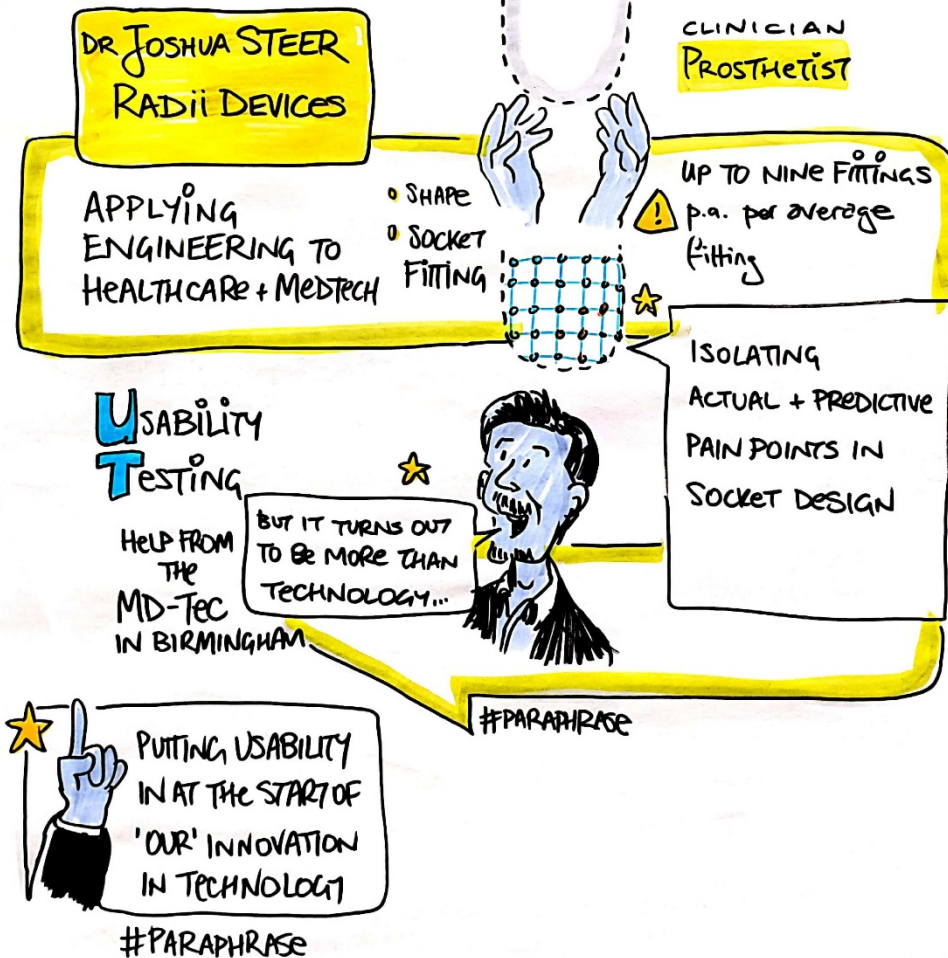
DR JOSHUA STEER
RADII DEVICES

CLINICIAN
PROSTHETIST

APPLYING ENGINEERING TO HEALTHCARE + MEDTECH

SHAPE
SOCKET FITTING

UP TO NINE FITTINGS p.a. per average fitting

ISOLATING ACTUAL + PREDICTIVE PAIN POINTS IN SOCKET DESIGN

USABILITY TESTING

HELP FROM THE MD-TEC IN BIRMINGHAM

BUT IT TURNS OUT TO BE MORE THAN TECHNOLOGY...

#PARAPHRASE

PUTTING USABILITY IN AT THE START OF 'OUR' INNOVATION IN TECHNOLOGY

#PARAPHRASE